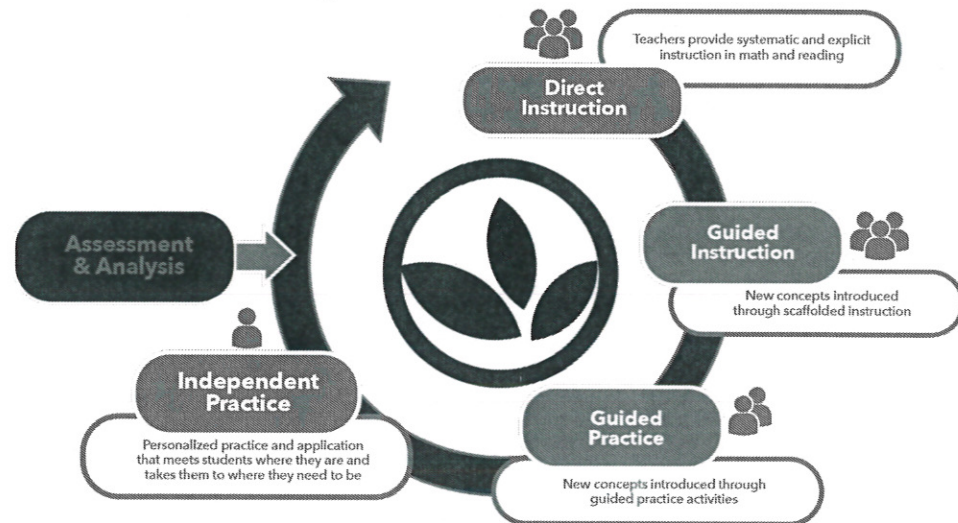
Teachers provide systematic and explicit instruction in math and reading

Direct Instruction

Assessment & Analysis

Guided Instruction

New concepts introduced through scaffolded instruction

Independent Practice

Personalized practice and application that meets students where they are and takes them to where they need to be

Guided Practice

New concepts introduced through guided practice activities